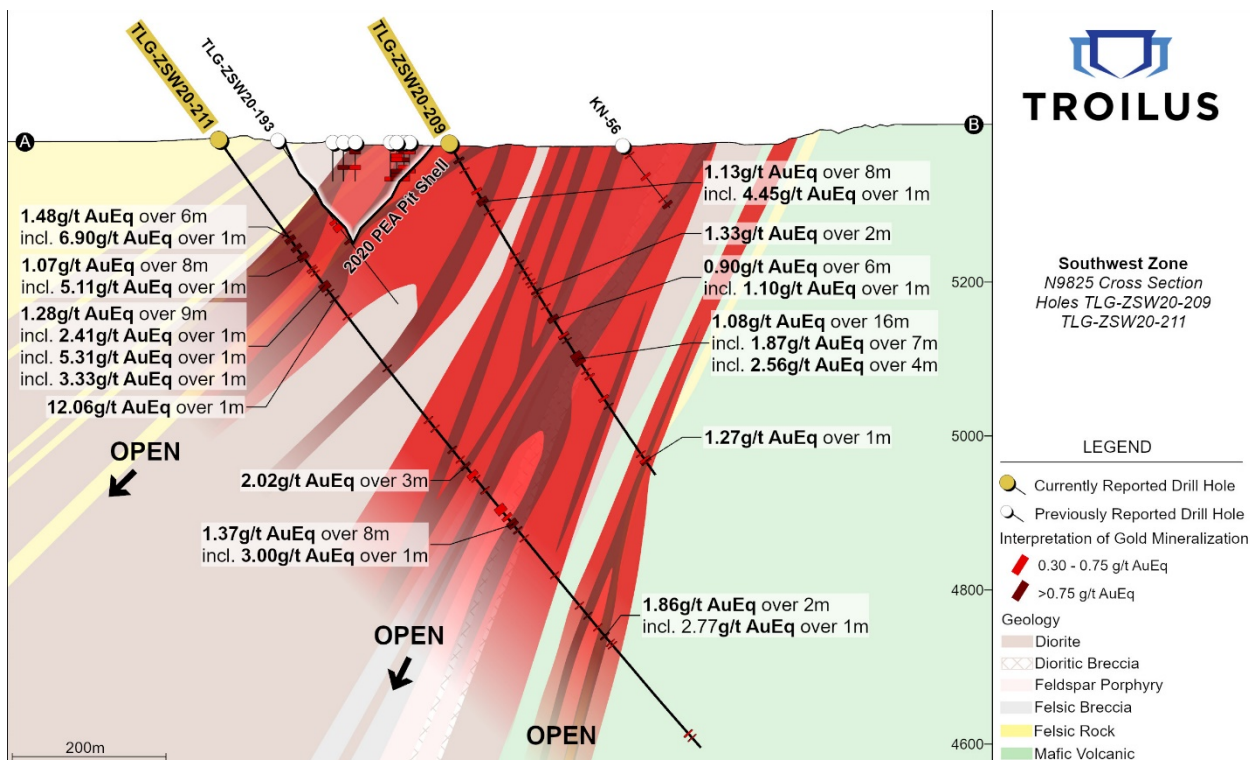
TLG-ZSW20-211
TLG-ZSW20-193
TLG-ZSW20-209
KN-56
A
B
2020 PEA Pit Shell

1.48g/t AuEq over 6m
incl. 6.90g/t AuEq over 1m

1.07g/t AuEq over 8m
incl. 5.11g/t AuEq over 1m

1.28g/t AuEq over 9m
incl. 2.41g/t AuEq over 1m
incl. 5.31g/t AuEq over 1m
incl. 3.33g/t AuEq over 1m

12.06g/t AuEq over 1m

OPEN

2.02g/t AuEq over 3m

1.37g/t AuEq over 8m
incl. 3.00g/t AuEq over 1m

OPEN

OPEN

1.13g/t AuEq over 8m
incl. 4.45g/t AuEq over 1m

1.33g/t AuEq over 2m

0.90g/t AuEq over 6m
incl. 1.10g/t AuEq over 1m

1.08g/t AuEq over 16m
incl. 1.87g/t AuEq over 7m
incl. 2.56g/t AuEq over 4m

1.27g/t AuEq over 1m

1.86g/t AuEq over 2m
incl. 2.77g/t AuEq over 1m

200m

5200
5000
4800
4600

TROILUS

Southwest Zone
N9825 Cross Section
Holes TLG-ZSW20-209
TLG-ZSW20-211

LEGEND
Currently Reported Drill Hole
Previously Reported Drill Hole
Interpretation of Gold Mineralization
0.30 - 0.75 g/t AuEq
>0.75 g/t AuEq
Geology
Diorite
Dioritic Breccia
Feldspar Porphyry
Felsic Breccia
Felsic Rock
Mafic Volcanic